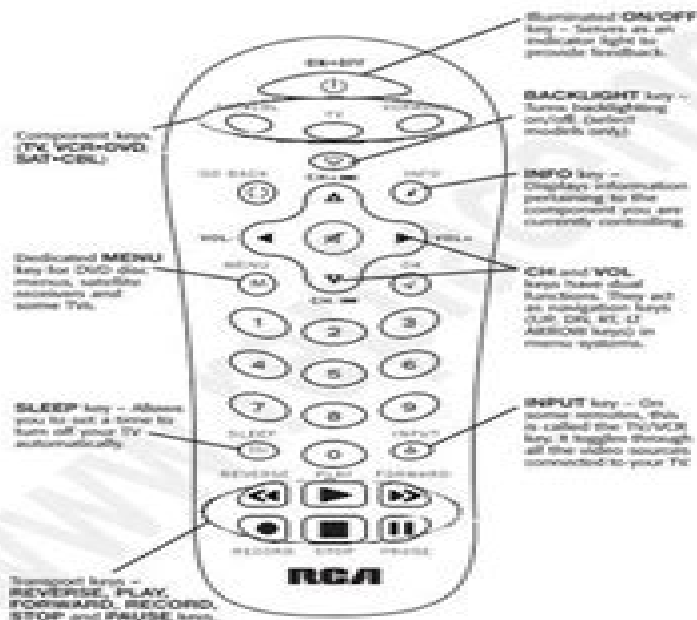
Illuminated ON/OFF key – Serves as an indicator light to provide feedback.

ON•OFF

BACKLIGHT key – Turns backlighting on/off (select models only).

Component keys (TV, VCR•DVD, SAT•CBL)

TV

GO BACK

INFO

INFO key – Displays information pertaining to the component you are currently controlling.

VOL-

VOL+

Dedicated MENU key for DVD disc menus, satellite receivers and some TVs.

MENU

CH

CH and VOL keys have dual functions. They act as navigation keys (UP, DN, RT, LT ARROW keys) in menu systems.

1 2 3 4 5 6 7 8 9 0

SLEEP key – Allows you to set a timer to turn off your TV automatically.

SLEEP

INPUT

INPUT key – On some remotes, this is called the TV/VCR key. It toggles through all the video sources connected to your TV.

REVERSE PLAY FORWARD

RECORD STOP PAUSE

RCA

Transport keys – REVERSE, PLAY, FORWARD, RECORD, STOP and PAUSE keys.